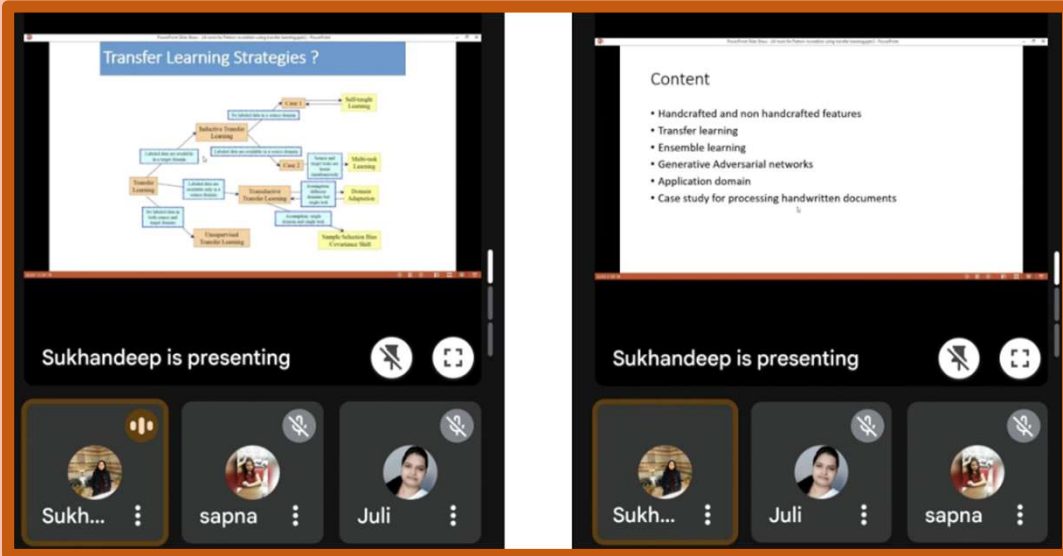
Transfer Learning Strategies ?

Case 1

Self-taught Learning

No labeled data in a source domain

Inductive Transfer Learning

Labeled data are available in a source domain

Labeled data are available in a target domain

Case 2

Source and target tasks are learnt simultaneously

Multi-task Learning

Transfer Learning

Labeled data are available only in a source domain

Transductive Transfer Learning

Assumption: different domains but single task

Domain Adaptation

No labeled data in both source and target domain

Assumption: single domain and single task

Unsupervised Transfer Learning

Sample Selection Bias Covariance Shift

Sukhandeep is presenting

Content

• Handcrafted and non handcrafted features
• Transfer learning
• Ensemble learning
• Generative Adversarial networks
• Application domain
• Case study for processing handwritten documents

Sukhandeep is presenting

Sukh...

sapna

Juli

Sukh...

Juli

sapna